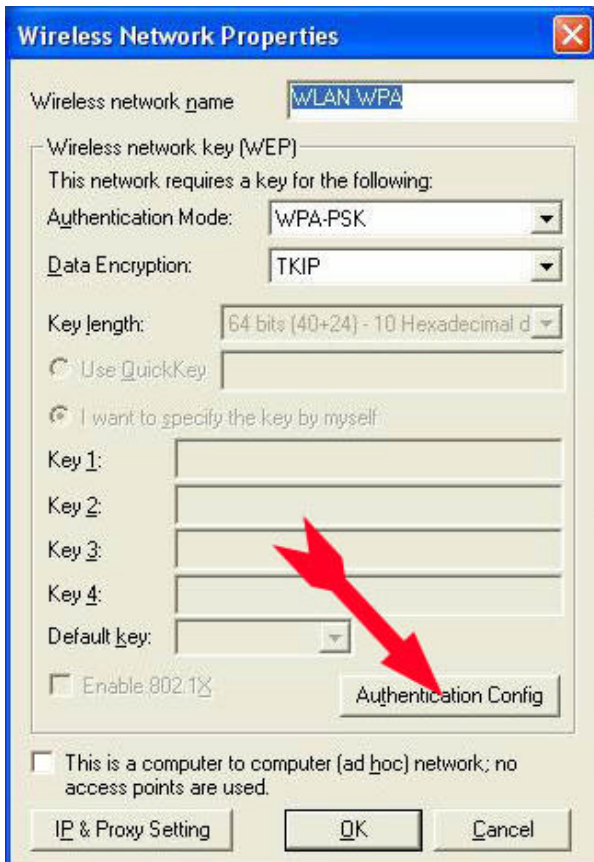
Wireless Network Properties

Wireless network name WLAN WPA

Wireless network key (WEP)

This network requires a key for the following:

Authentication Mode: WPA-PSK

Data Encryption: TKIP

Key length: 64 bits (40+24) - 10 Hexadecimal d

Use QuickKey

I want to specify the key by myself

Key 1:

Key 2:

Key 3:

Key 4:

Default key:

Enable 802.1X

Authentication Config

This is a computer to computer (ad hoc) network; no access points are used.

IP & Proxy Setting

OK

Cancel